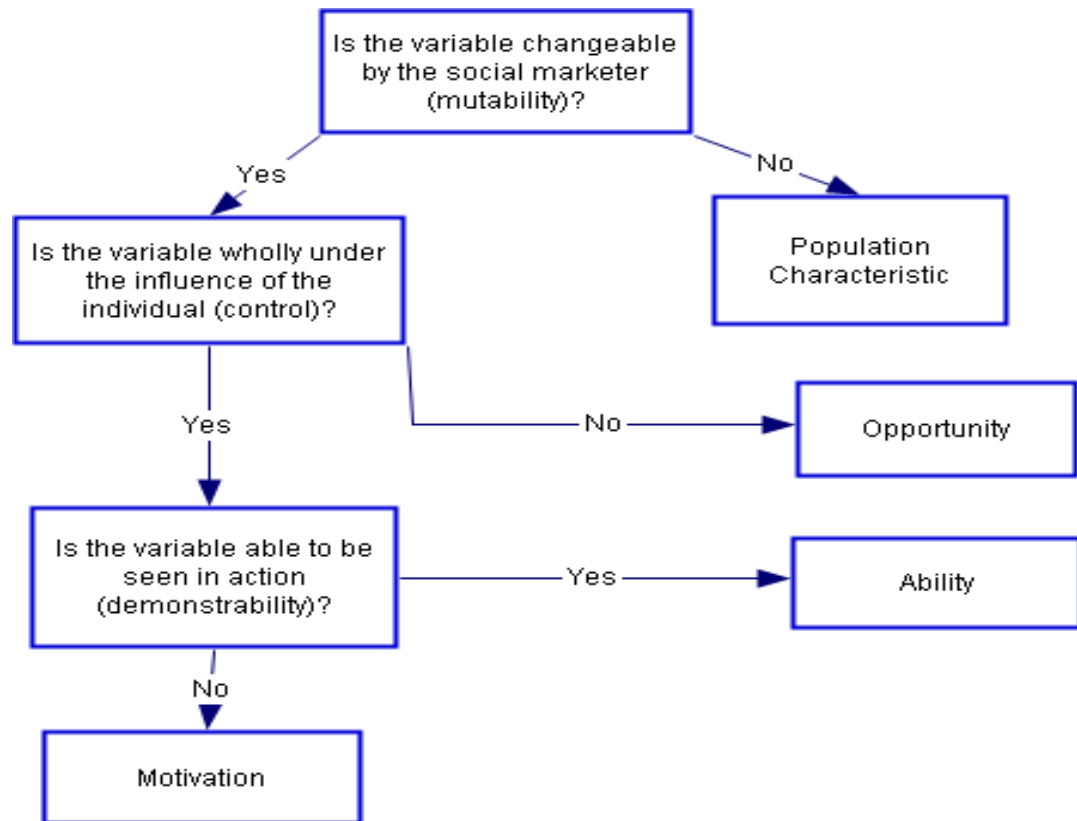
Is the variable changeable by the social marketer (mutability)?

Yes

No

Is the variable wholly under the influence of the individual (control)?

Population Characteristic

Yes

No

Opportunity

Is the variable able to be seen in action (demonstrability)?

Yes

Ability

No

Motivation